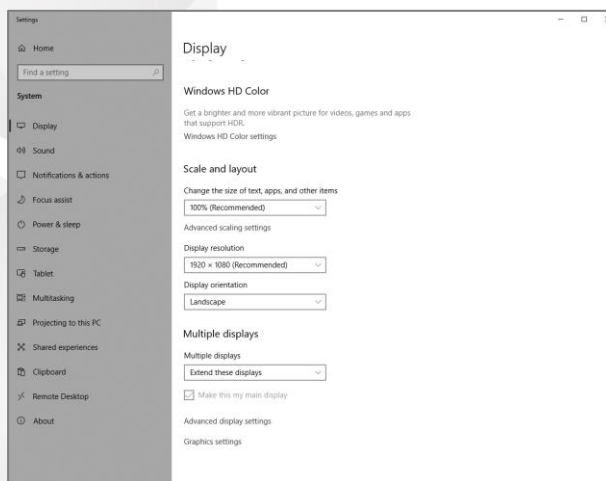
Settings

Home

Find a setting

System

Display

Sound

Notifications & actions

Focus assist

Power & sleep

Storage

Tablet

Multitasking

Projecting to this PC

Shared experiences

Clipboard

Remote Desktop

About

Display

Windows HD Color

Get a brighter and more vibrant picture for videos, games and apps that support HDR.

Windows HD Color settings

Scale and layout

Change the size of text, apps, and other items

100% (Recommended)

Advanced scaling settings

Display resolution

1920 × 1080 (Recommended)

Display orientation

Landscape

Multiple displays

Multiple displays

Extend these displays

Make this my main display

Advanced display settings

Graphics settings